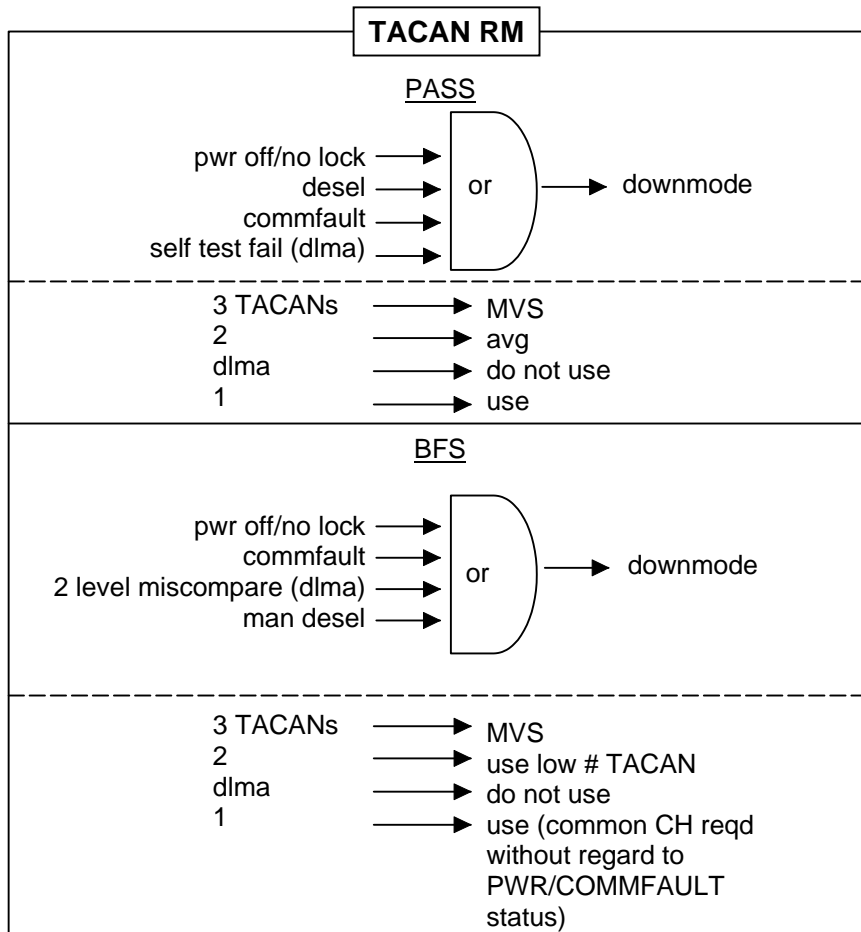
TACAN RM

PASS

pwr off/no lock
desel
commfault
self test fail (dlma)

or

downmode

3 TACANs → MVS
2 → avg
dlma → do not use
1 → use

BFS

pwr off/no lock
commfault
2 level miscompare (dlma)
man desel

or

downmode

3 TACANs → MVS
2 → use low # TACAN
dlma → do not use
1 → use (common CH reqd without regard to PWR/COMMFAULT status)